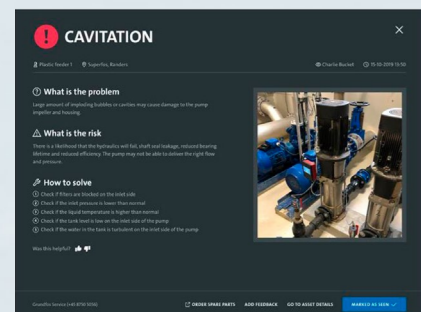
CAVITATION

Plastic feeder 1   Superfos, Randers   Charlie Buckel   15-10-2019 13:50

What is the problem

Large amount of imploding bubbles or cavities may cause damage to the pump impeller and housing.

What is the risk

There is a likelihood that the hydraulics will fail, shaft seal leakage, reduced bearing lifetime and reduced efficiency. The pump may not be able to deliver the right flow and pressure.

How to solve

1 Check if filters are blocked on the inlet side
2 Check if the inlet pressure is lower than normal
3 Check if the liquid temperature is higher than normal
4 Check if the tank level is low on the inlet side of the pump
5 Check if the water in the tank is turbulent on the inlet side of the pump

Was this helpful?

Grundfos Service (+45 8750 5050)   ORDER SPARE PARTS   ADD FEEDBACK   GO TO ASSET DETAILS   MARKED AS SEEN